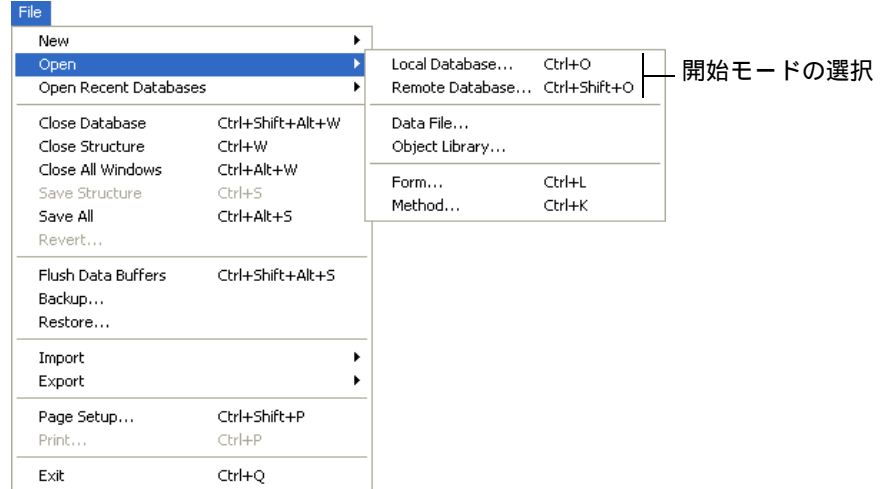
File

New
Open
Open Recent Databases

Close Database Ctrl+Shift+Alt+W
Close Structure Ctrl+W
Close All Windows Ctrl+Alt+W
Save Structure Ctrl+S
Save All Ctrl+Alt+S
Revert...

Flush Data Buffers Ctrl+Shift+Alt+S
Backup...
Restore...

Import
Export

Page Setup... Ctrl+Shift+P
Print... Ctrl+P

Exit Ctrl+Q

Local Database... Ctrl+O
Remote Database... Ctrl+Shift+O

Data File...
Object Library...

Form... Ctrl+L
Method... Ctrl+K

開始モードの選択